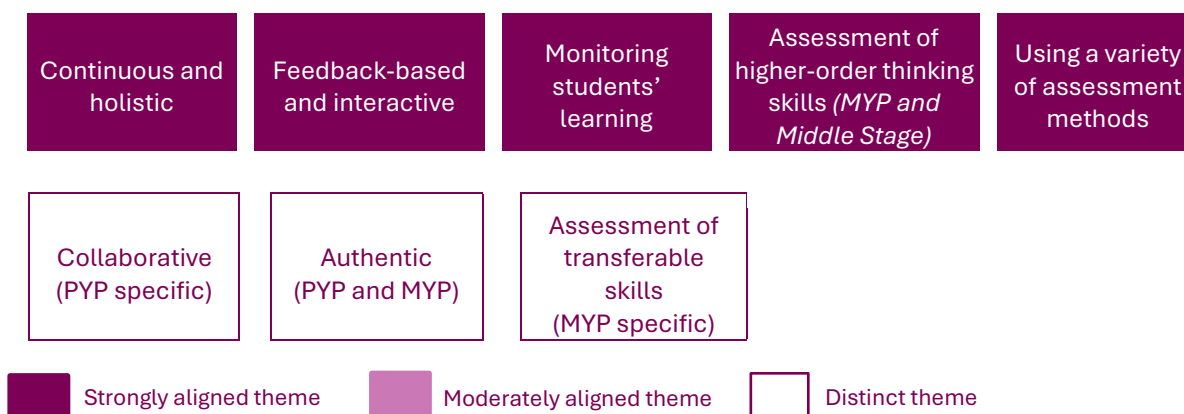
Continuous and holistic

Feedback-based and interactive

Monitoring students' learning

Assessment of higher-order thinking skills *(MYP and Middle Stage)*

Using a variety of assessment methods

Collaborative (PYP specific)

Authentic (PYP and MYP)

Assessment of transferable skills (MYP specific)

Strongly aligned theme

Moderately aligned theme

Distinct theme